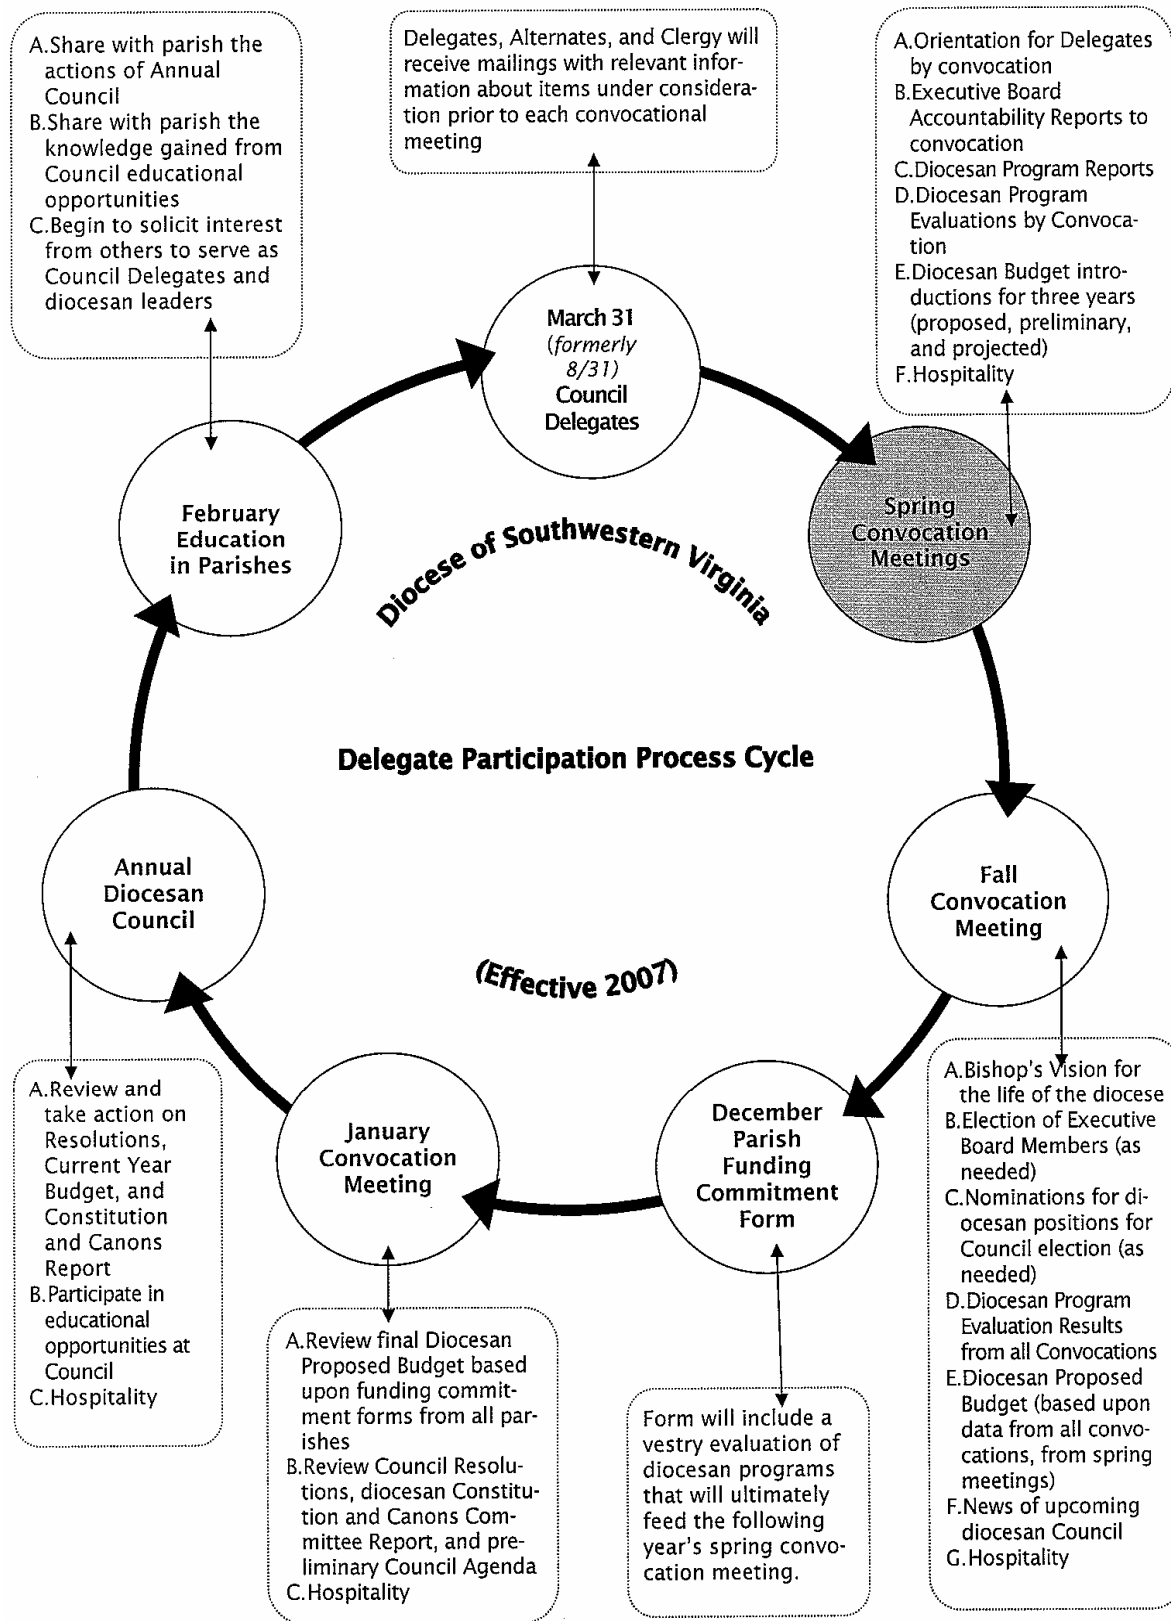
A. Share with parish the actions of Annual Council
B. Share with parish the knowledge gained from Council educational opportunities
C. Begin to solicit interest from others to serve as Council Delegates and diocesan leaders

Delegates, Alternates, and Clergy will receive mailings with relevant information about items under consideration prior to each convocational meeting

A. Orientation for Delegates by convocation
B. Executive Board Accountability Reports to convocation
C. Diocesan Program Reports
D. Diocesan Program Evaluations by Convocation
E. Diocesan Budget introductions for three years (proposed, preliminary, and projected)
F. Hospitality

March 31 (*formerly* 8/31) Council Delegates

February Education in Parishes

Spring Convocation Meetings

Diocese of Southwestern Virginia

Delegate Participation Process Cycle

Annual Diocesan Council

Fall Convocation Meeting

(Effective 2007)

A. Review and take action on Resolutions, Current Year Budget, and Constitution and Canons Report
B. Participate in educational opportunities at Council
C. Hospitality

January Convocation Meeting

December Parish Funding Commitment Form

A. Bishop's Vision for the life of the diocese
B. Election of Executive Board Members (as needed)
C. Nominations for diocesan positions for Council election (as needed)
D. Diocesan Program Evaluation Results from all Convocations
E. Diocesan Proposed Budget (based upon data from all convocations, from spring meetings)
F. News of upcoming diocesan Council
G. Hospitality

A. Review final Diocesan Proposed Budget based upon funding commitment forms from all parishes
B. Review Council Resolutions, diocesan Constitution and Canons Committee Report, and preliminary Council Agenda
C. Hospitality

Form will include a vestry evaluation of diocesan programs that will ultimately feed the following year's spring convocation meeting.